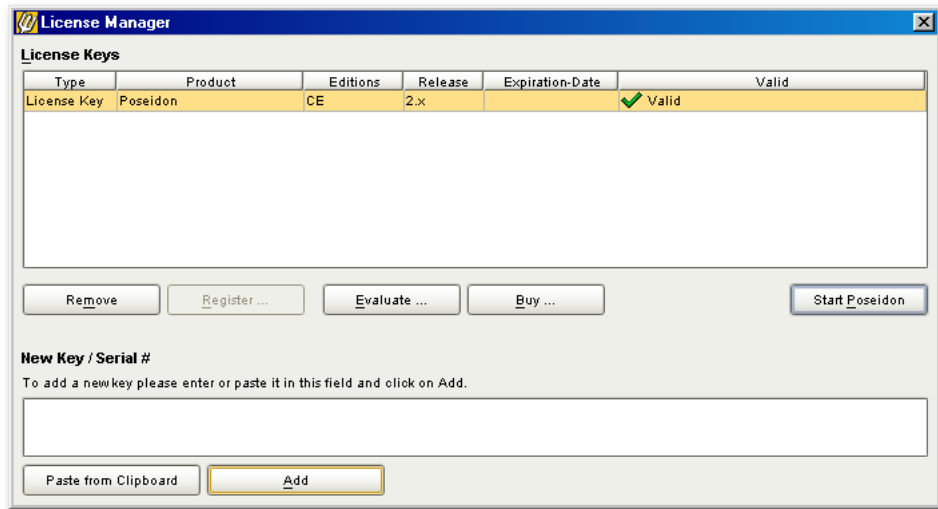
License Manager

License Keys

| Type | Product | Editions | Release | Expiration-Date | Valid |
|---|---|---|---|---|---|
| License Key | Poseidon | CE | 2.x | | Valid |

Remove Register ... Evaluate ... Buy ... Start Poseidon

New Key / Serial #

To add a new key please enter or paste it in this field and click on Add.

Paste from Clipboard Add